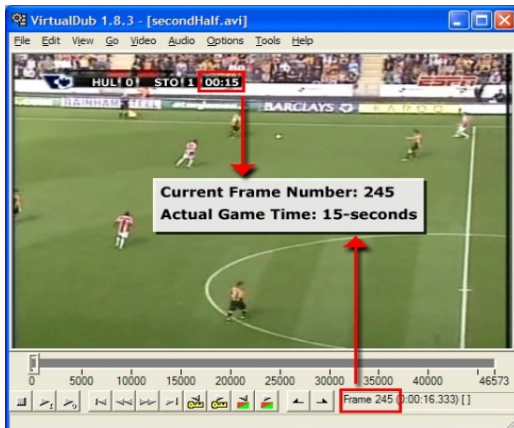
VirtualDub 1.8.3 - [secondHalf.avi]

File Edit View Go Video Audio Options Tools Help

HUL 0 STO 1 00:15

RAINHAM STEEL

BARCLAYS

Current Frame Number: 245
Actual Game Time: 15-seconds

0 5000 10000 15000 20000 25000 30000 35000 40000 46573

Frame 245 (0:00:16.333) [ ]